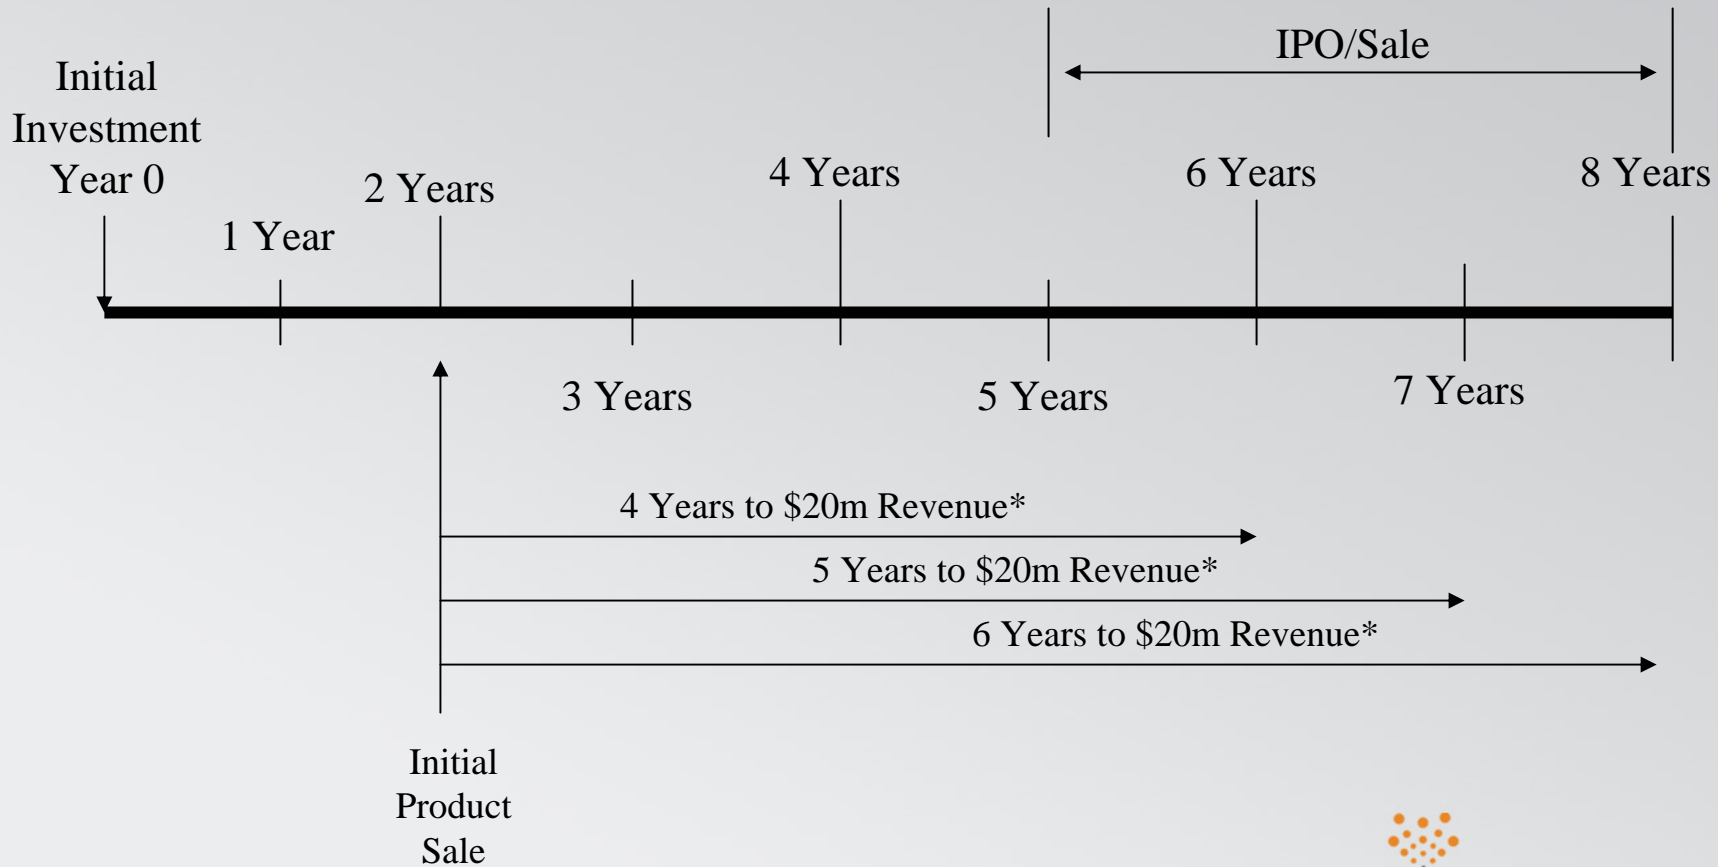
IPO/Sale

Initial Investment Year 0

1 Year

2 Years

4 Years

6 Years

8 Years

3 Years

5 Years

7 Years

4 Years to \$20m Revenue*

5 Years to \$20m Revenue*

6 Years to \$20m Revenue*

Initial Product Sale